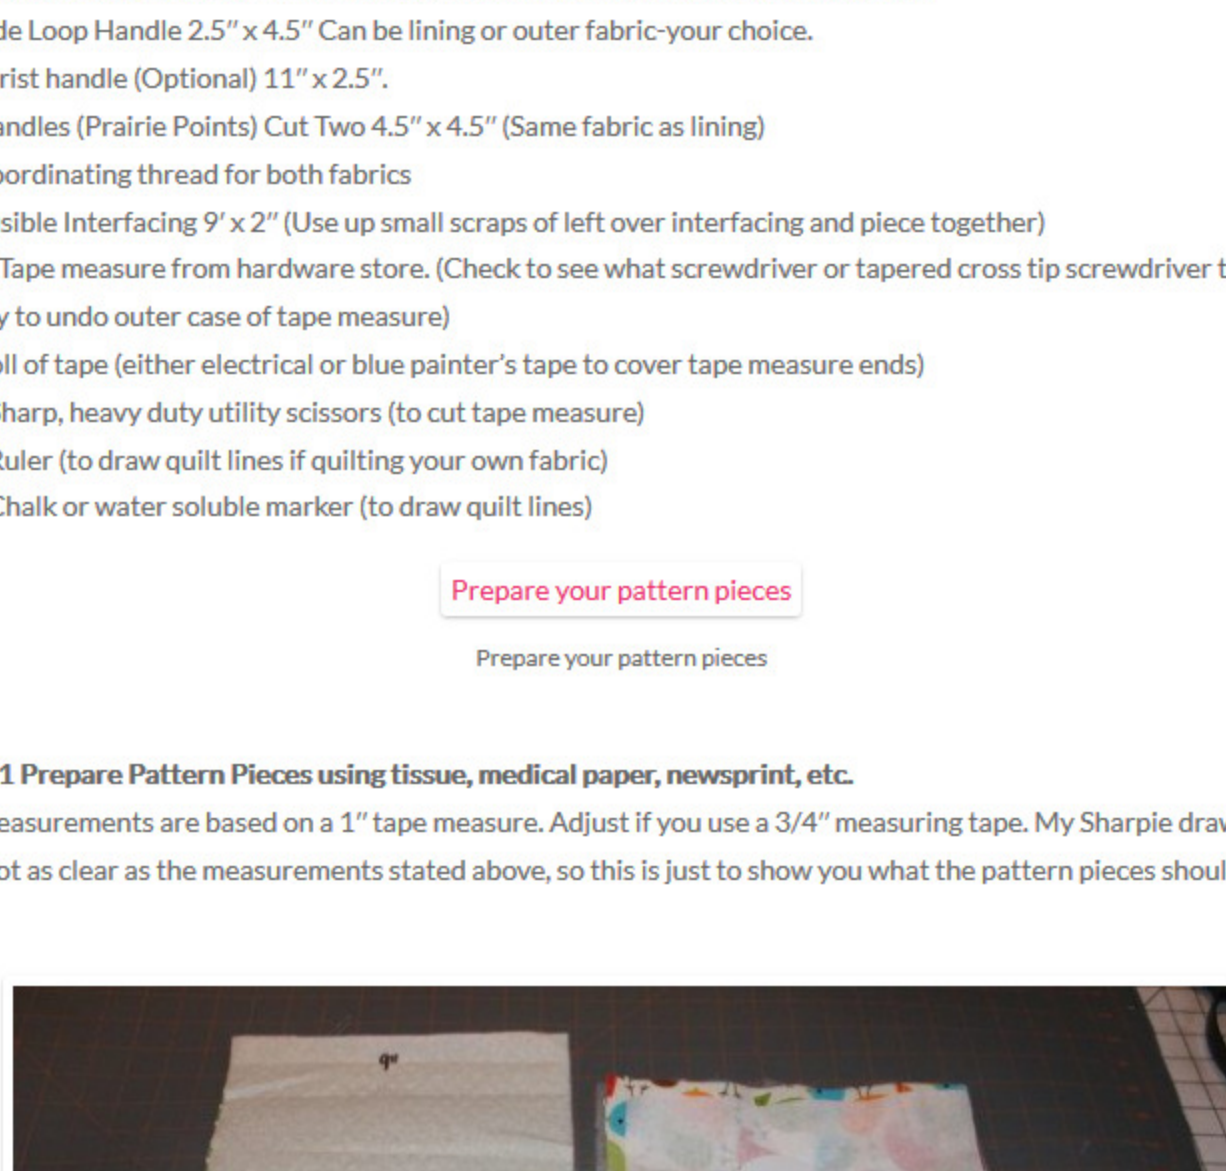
de Loop Handle 2.5″ x 4.5″ Can be lining or outer fabric-your choice.

rist handle (Optional) 11″ x 2.5″.

andles (Prairie Points) Cut Two 4.5″ x 4.5″ (Same fabric as lining)

oordinating thread for both fabrics

sible Interfacing 9′ x 2″ (Use up small scraps of left over interfacing and piece together)

Tape measure from hardware store. (Check to see what screwdriver or tapered cross tip screwdriver t

y to undo outer case of tape measure)

ll of tape (either electrical or blue painter's tape to cover tape measure ends)

harp, heavy duty utility scissors (to cut tape measure)

uler (to draw quilt lines if quilting your own fabric)

halk or water soluble marker (to draw quilt lines)

Prepare your pattern pieces

Prepare your pattern pieces

1 Prepare Pattern Pieces using tissue, medical paper, newsprint, etc.

easurements are based on a 1″ tape measure. Adjust if you use a 3/4″ measuring tape. My Sharpie drav

ot as clear as the measurements stated above, so this is just to show you what the pattern pieces shoul

9″